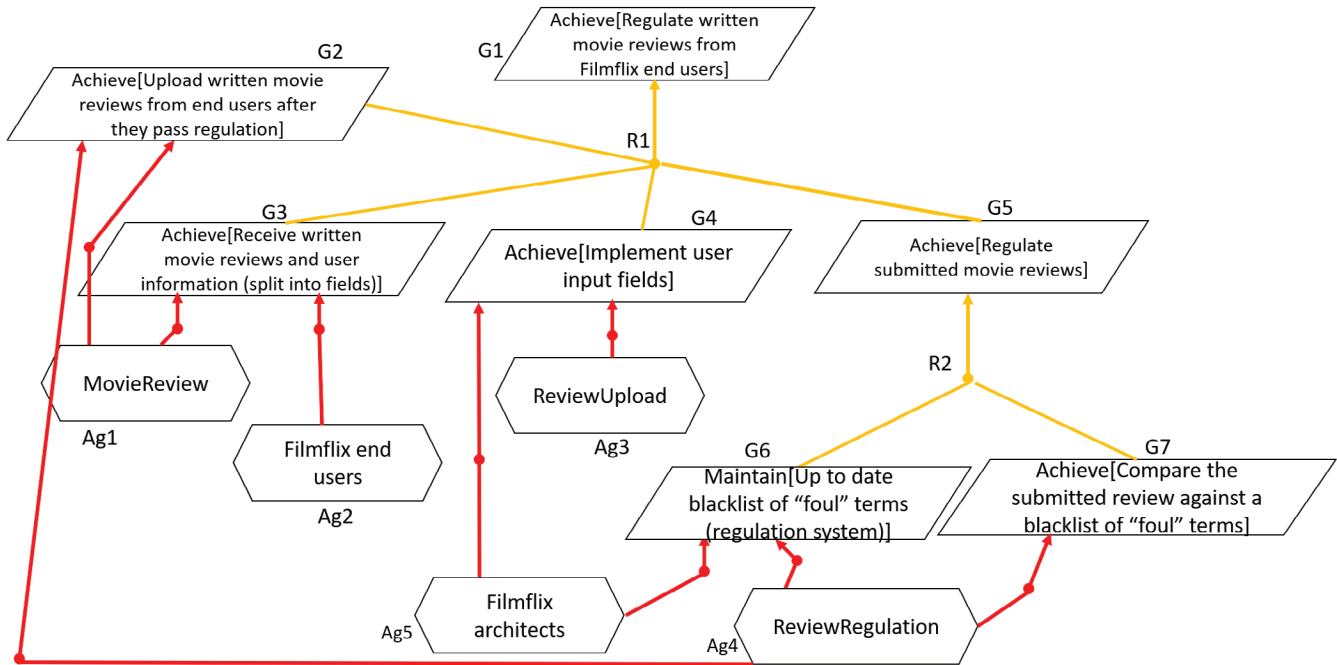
G1
Achieve[Regulate written movie reviews from Filmflix end users]

G2
Achieve[Upload written movie reviews from end users after they pass regulation]

R1

G3
Achieve[Receive written movie reviews and user information (split into fields)]

G4
Achieve[Implement user input fields]

G5
Achieve[Regulate submitted movie reviews]

MovieReview
Ag1

Filmflix end users
Ag2

ReviewUpload
Ag3

R2

G6
Maintain[Up to date blacklist of “foul” terms (regulation system)]

G7
Achieve[Compare the submitted review against a blacklist of “foul” terms]

Filmflix architects
Ag5

ReviewRegulation
Ag4